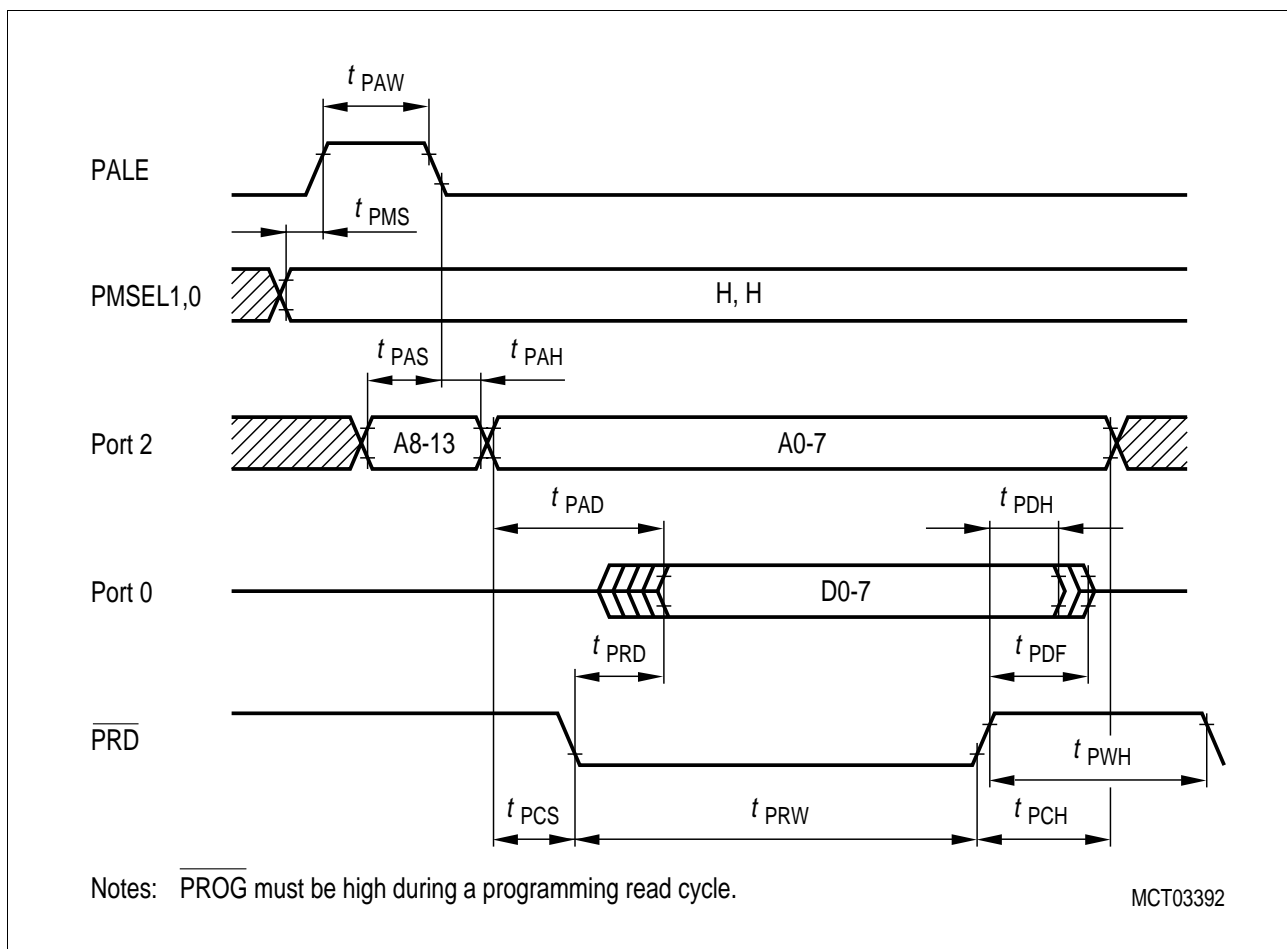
$t_{PAW}$

PALE

$t_{PMS}$

PMSEL1,0

H, H

$t_{PAS}$

$t_{PAH}$

Port 2

A8-13

A0-7

$t_{PAD}$

$t_{PDH}$

Port 0

D0-7

$t_{PRD}$

$t_{PDF}$

$\overline{PRD}$

$t_{PWH}$

$t_{PCS}$

$t_{PRW}$

$t_{PCH}$

Notes: $\overline{PROG}$ must be high during a programming read cycle.

MCT03392